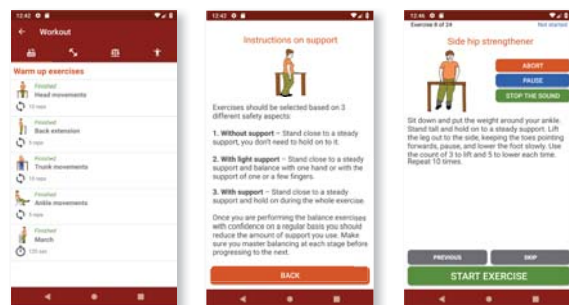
12:42

Workout

Warm up exercises

Finished
Head movements
10 reps

Finished
Back extension
5 reps

Finished
Trunk movements
10 reps

Finished
Ankle movements
5 reps

Finished
March
120 sec

12:42

Instructions on support

Exercises should be selected based on 3 different safety aspects:

1. Without support – Stand close to a steady support, you don't need to hold on to it.

2. With light support – Stand close to a steady support and balance with one hand or with the support of one or a few fingers.

3. With support – Stand close to a steady support and hold on during the whole exercise.

Once you are performing the balance exercises with confidence on a regular basis you should reduce the amount of support you use. Make sure you master balancing at each stage before progressing to the next.

BACK

12:46

Exercise 8 of 24

Not started

Side hip strengthener

ABORT

PAUSE

STOP THE SOUND

Sit down and put the weight around your ankle. Stand tall and hold on to a steady support. Lift the leg out to the side, keeping the toes pointing forwards, pause, and lower the foot slowly. Use the count of 3 to lift and 5 to lower each time. Repeat 10 times.

PREVIOUS

SKIP

START EXERCISE